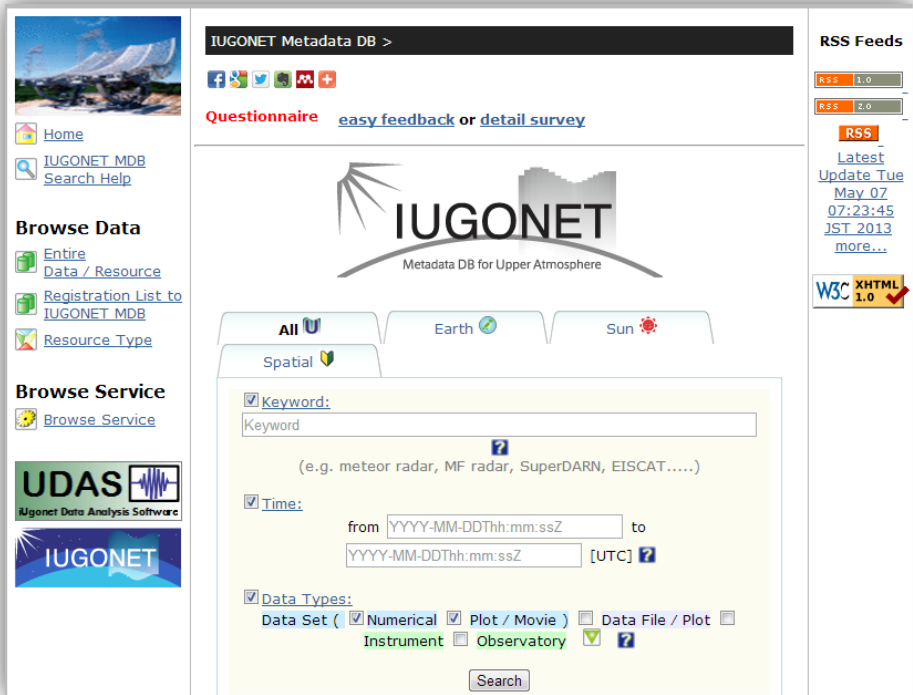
Home
IUGONET MDB Search Help

Browse Data
Entire Data / Resource
Registration List to IUGONET MDB
Resource Type

Browse Service
Browse Service

UDAS
iUgonet Data Analysis Software

IUGONET

IUGONET Metadata DB >

Questionnaire easy feedback or detail survey

IUGONET
Metadata DB for Upper Atmosphere

All
Earth
Sun
Spatial

Keyword:
Keyword
?
(e.g. meteor radar, MF radar, SuperDARN, EISCAT.....)

Time:
from YYYY-MM-DDThh:mm:ssZ to
YYYY-MM-DDThh:mm:ssZ [UTC] ?

Data Types:
Data Set ( Numerical Plot / Movie ) Data File / Plot Instrument Observatory ?

Search

RSS Feeds
RSS 1.0
RSS 2.0
RSS
Latest Update Tue May 07 07:23:45 JST 2013
more...

W3C XHTML 1.0